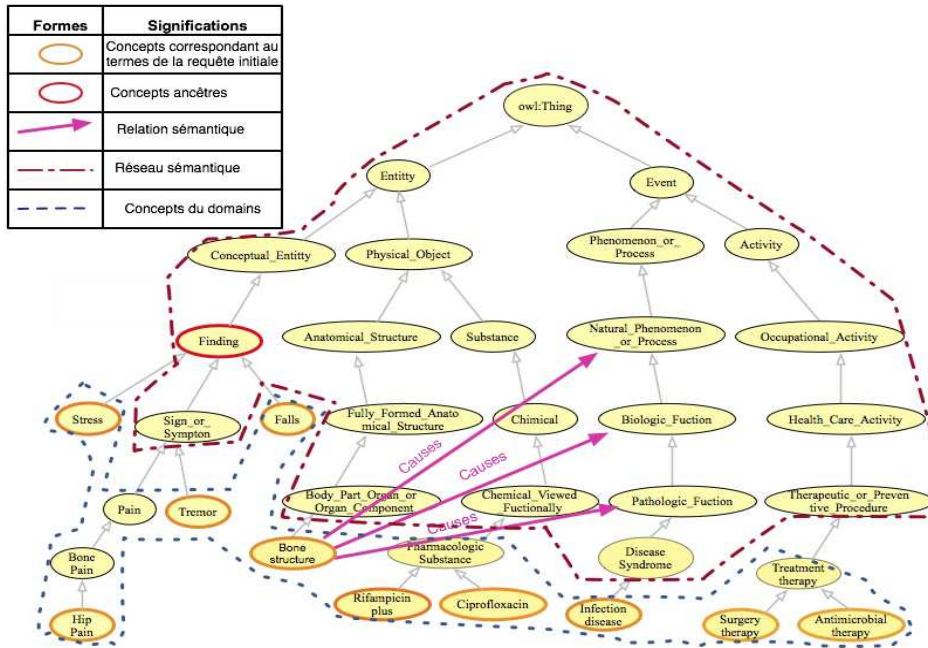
| Formes | Significations |
|---|---|
| | Concepts correspondant au termes de la requête initiale |
| | Concepts ancêtres |
| | Relation sémantique |
| | Réseau sémantique |
| | Concepts du domains |

owl:Thing

Entitty

Event

Conceptual_Entitty

Physical_Object

Phenomenon_or_Process

Activity

Finding

Anatomical_Structure

Substance

Natural_Phenomenon_or_Process

Occupational_Activity

Stress

Sign_or_Sympton

Falls

Fully_Formed_Anatomical_Structure

Chemical

Biologic_Fuction

Health_Care_Activity

Causes

Causes

Pain

Tremor

Body_Part_Organ_or_Organ_Component

Chemical_Viewed_Fuctionally

Pathologic_Fuction

Therapeutic_or_Preventive_Procedure

Causes

Bone Pain

Bone structure

Pharmacologic Substance

Disease Syndrome

Treatment therapy

Hip Pain

Rifampicin plus

Ciprofloxacin

Infection disease

Surgery therapy

Antimicrobial therapy